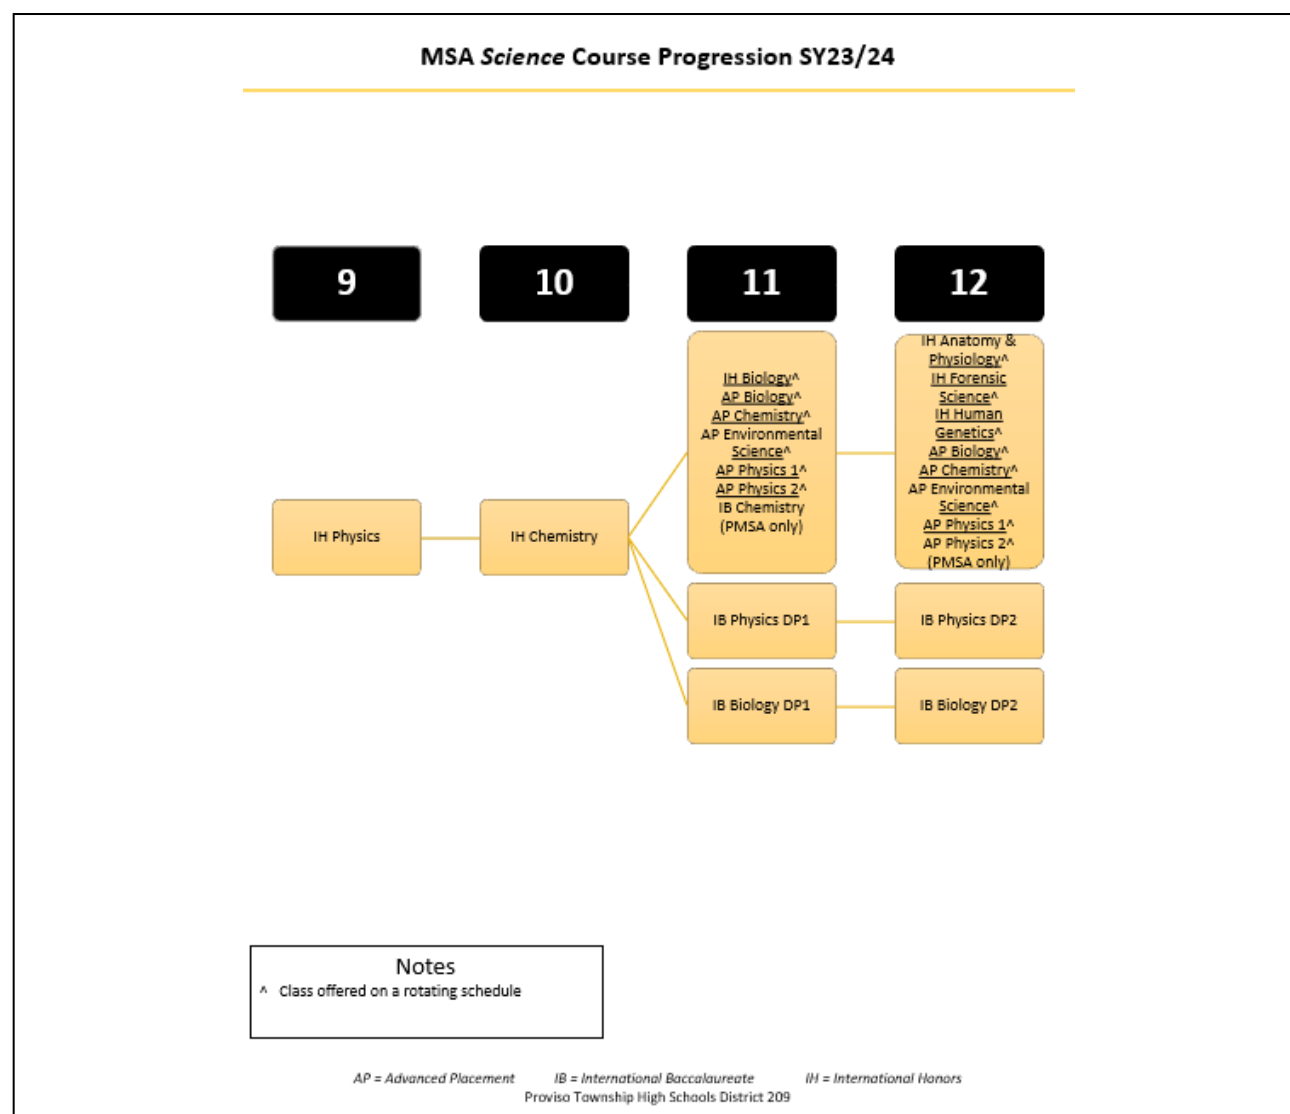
MSA *Science* Course Progression SY23/24

9

10

11

12

IH Physics

IH Chemistry

IH Biology^
AP Biology^
AP Chemistry^
AP Environmental Science^
AP Physics 1^
AP Physics 2^
IB Chemistry (PMSA only)

IH Anatomy & Physiology^
IH Forensic Science^
IH Human Genetics^
AP Biology^
AP Chemistry^
AP Environmental Science^
AP Physics 1^
AP Physics 2^
(PMSA only)

IB Physics DP1

IB Physics DP2

IB Biology DP1

IB Biology DP2

Notes
^ Class offered on a rotating schedule

AP = Advanced Placement IB = International Baccalaureate IH = International Honors
Proviso Township High Schools District 209